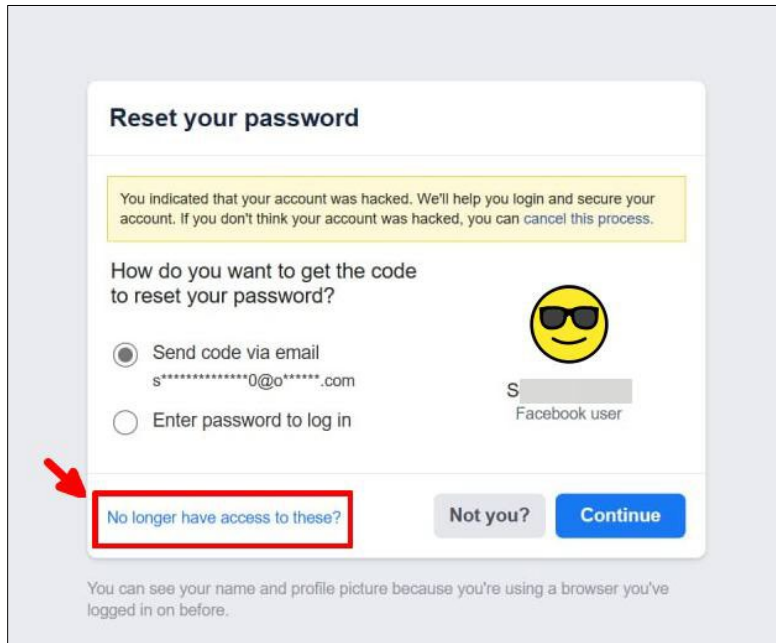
Reset your password

You indicated that your account was hacked. We'll help you login and secure your account. If you don't think your account was hacked, you can cancel this process.

How do you want to get the code to reset your password?

Send code via email
s**************0@o******.com

Enter password to log in

S
Facebook user

No longer have access to these?

Not you?

Continue

You can see your name and profile picture because you're using a browser you've logged in on before.